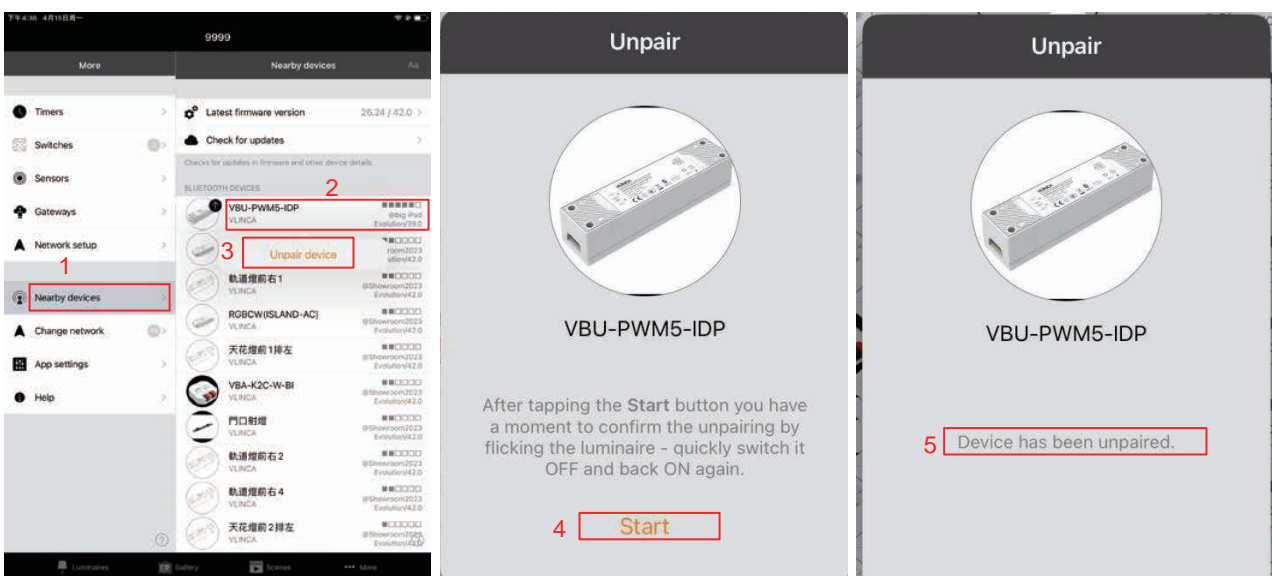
下午4:36 4月15日周一

9999

More

Nearby devices

Aa

Timers

Switches

Sensors

Gateways

Network setup

1

Nearby devices

Change network

App settings

Help

Latest firmware version 26.24 / 42.0

Check for updates

Checks for updates in firmware and other device details.

BLUETOOTH DEVICES

2

VBU-PWM5-IDP
VLINCA
@big iPad
Evolution/39.0

3 Unpair device
room2023
ution/42.0

軌道燈前右1
VLINCA
@Showroom2023
Evolution/42.0

RGBCW(ISLAND-AC)
VLINCA
@Showroom2023
Evolution/42.0

天花燈前1排左
VLINCA
@Showroom2023
Evolution/42.0

VBA-K2C-W-BI
VLINCA
@Showroom2023
Evolution/42.0

門口射燈
VLINCA
@Showroom2023
Evolution/42.0

軌道燈前右2
VLINCA
@Showroom2023
Evolution/42.0

軌道燈前右4
VLINCA
@Showroom2023
Evolution/42.0

天花燈前2排左
VLINCA
@Showroom2023
Evolution/42.0

Luminaires Gallery Scenes More

Unpair

VBU-PWM5-IDP

After tapping the **Start** button you have a moment to confirm the unpairing by flicking the luminaire - quickly switch it OFF and back ON again.

4 Start

Unpair

VBU-PWM5-IDP

5 Device has been unpaired.